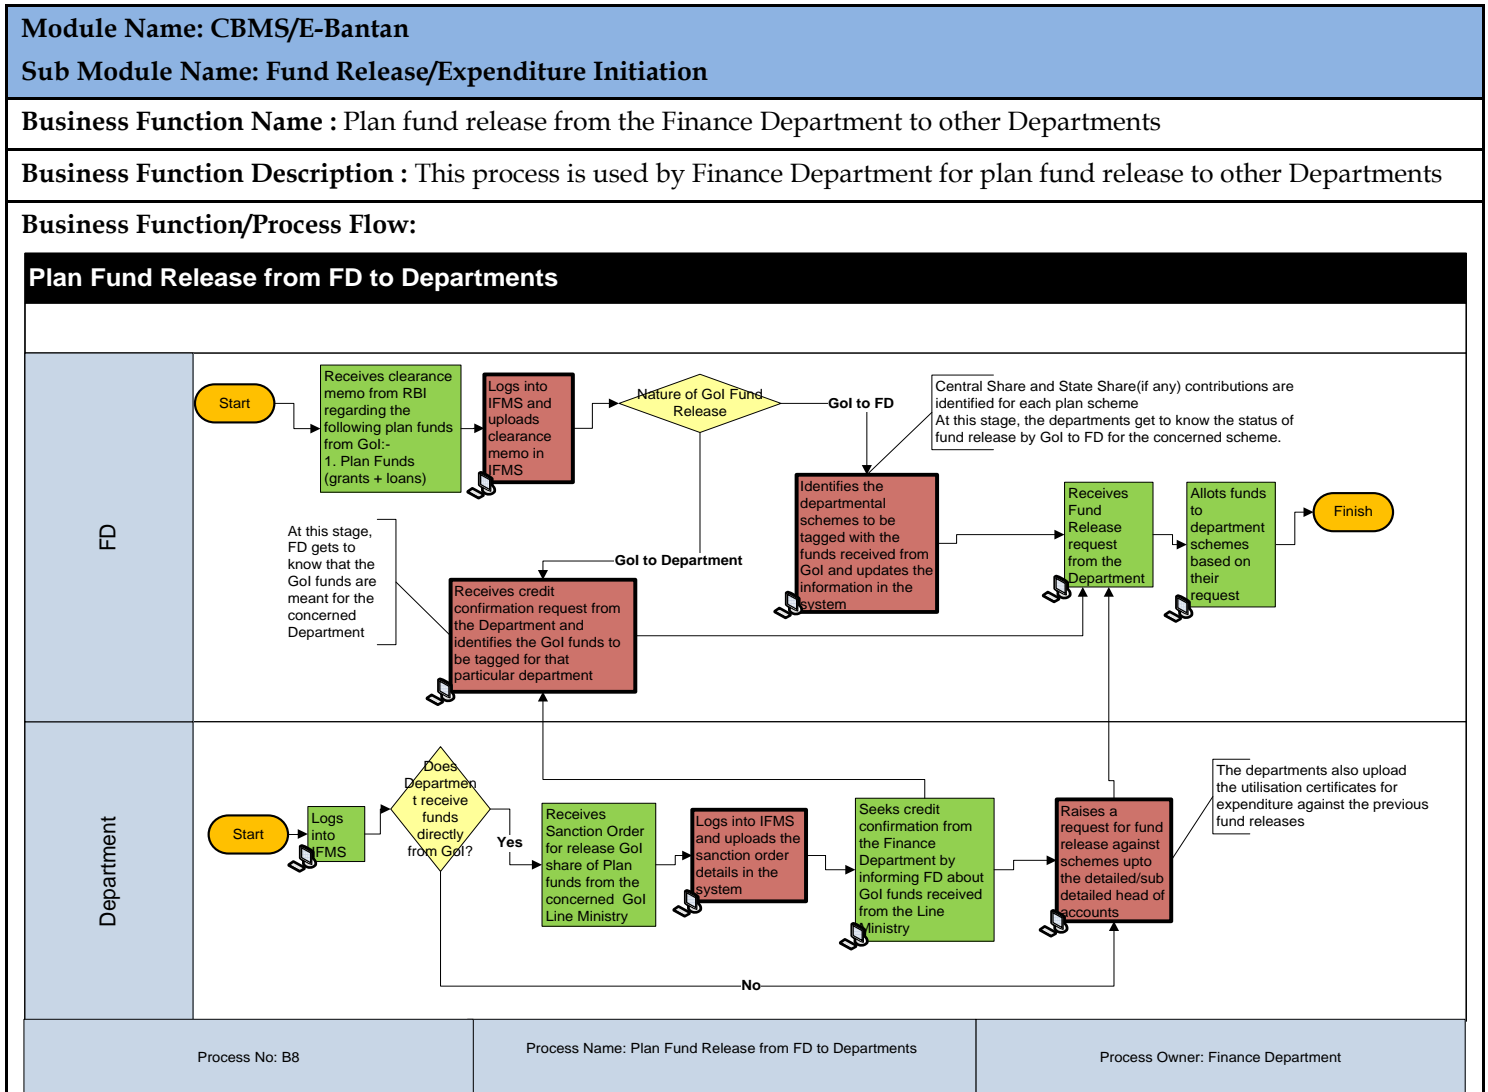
Module Name: CBMS/E-Bantan

Sub Module Name: Fund Release/Expenditure Initiation

Business Function Name : Plan fund release from the Finance Department to other Departments

Business Function Description : This process is used by Finance Department for plan fund release to other Departments

Business Function/Process Flow:

Plan Fund Release from FD to Departments

FD

Start

Receives clearance memo from RBI regarding the following plan funds from GoI:- 1. Plan Funds (grants + loans)

Logs into IFMS and uploads clearance memo in IFMS

Nature of GoI Fund Release

GoI to FD

Central Share and State Share(if any) contributions are identified for each plan scheme At this stage, the departments get to know the status of fund release by GoI to FD for the concerned scheme.

Identifies the departmental schemes to be tagged with the funds received from GoI and updates the information in the system

Receives Fund Release request from the Department

Allots funds to department schemes based on their request

Finish

At this stage, FD gets to know that the GoI funds are meant for the concerned Department

GoI to Department

Receives credit confirmation request from the Department and identifies the GoI funds to be tagged for that particular department

Department

Start

Logs into IFMS

Does Department receive funds directly from GoI?

Yes

Receives Sanction Order for release GoI share of Plan funds from the concerned GoI Line Ministry

Logs into IFMS and uploads the sanction order details in the system

Seeks credit confirmation from the Finance Department by informing FD about GoI funds received from the Line Ministry

Raises a request for fund release against schemes upto the detailed/sub detailed head of accounts

The departments also upload the utilisation certificates for expenditure against the previous fund releases

No

Process No: B8

Process Name: Plan Fund Release from FD to Departments

Process Owner: Finance Department